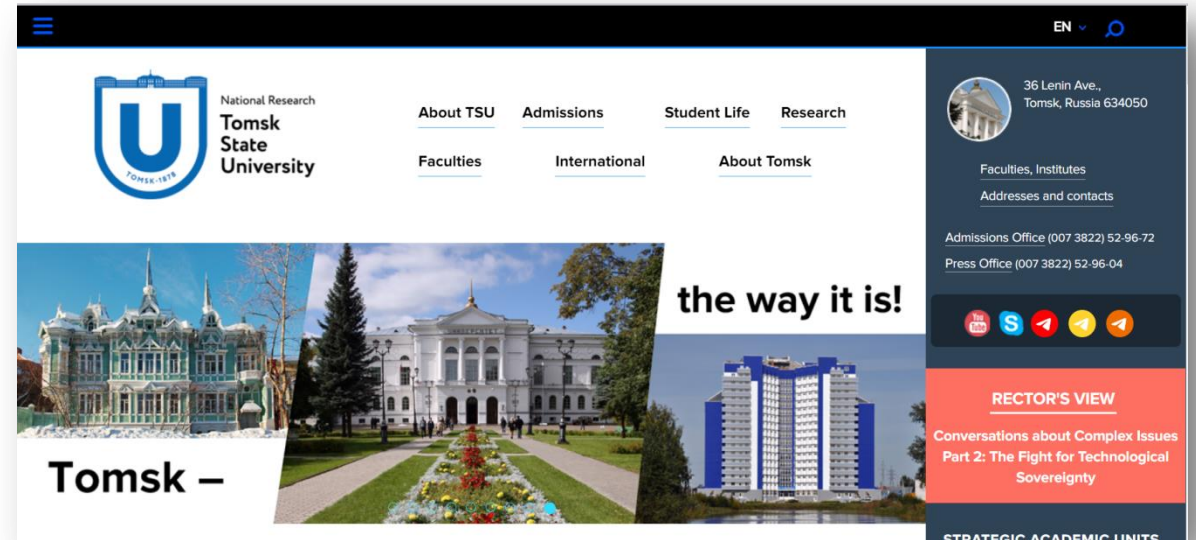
EN

TOMSK-1878

National Research
Tomsk
State
University

About TSU
Admissions
Student Life
Research
Faculties
International
About Tomsk

36 Lenin Ave.,
Tomsk, Russia 634050

Faculties, Institutes
Addresses and contacts

Admissions Office (007 3822) 52-96-72
Press Office (007 3822) 52-96-04

the way it is!

Tomsk –

RECTOR'S VIEW
Conversations about Complex Issues Part 2: The Fight for Technological Sovereignty

STRATEGIC ACADEMIC UNITS